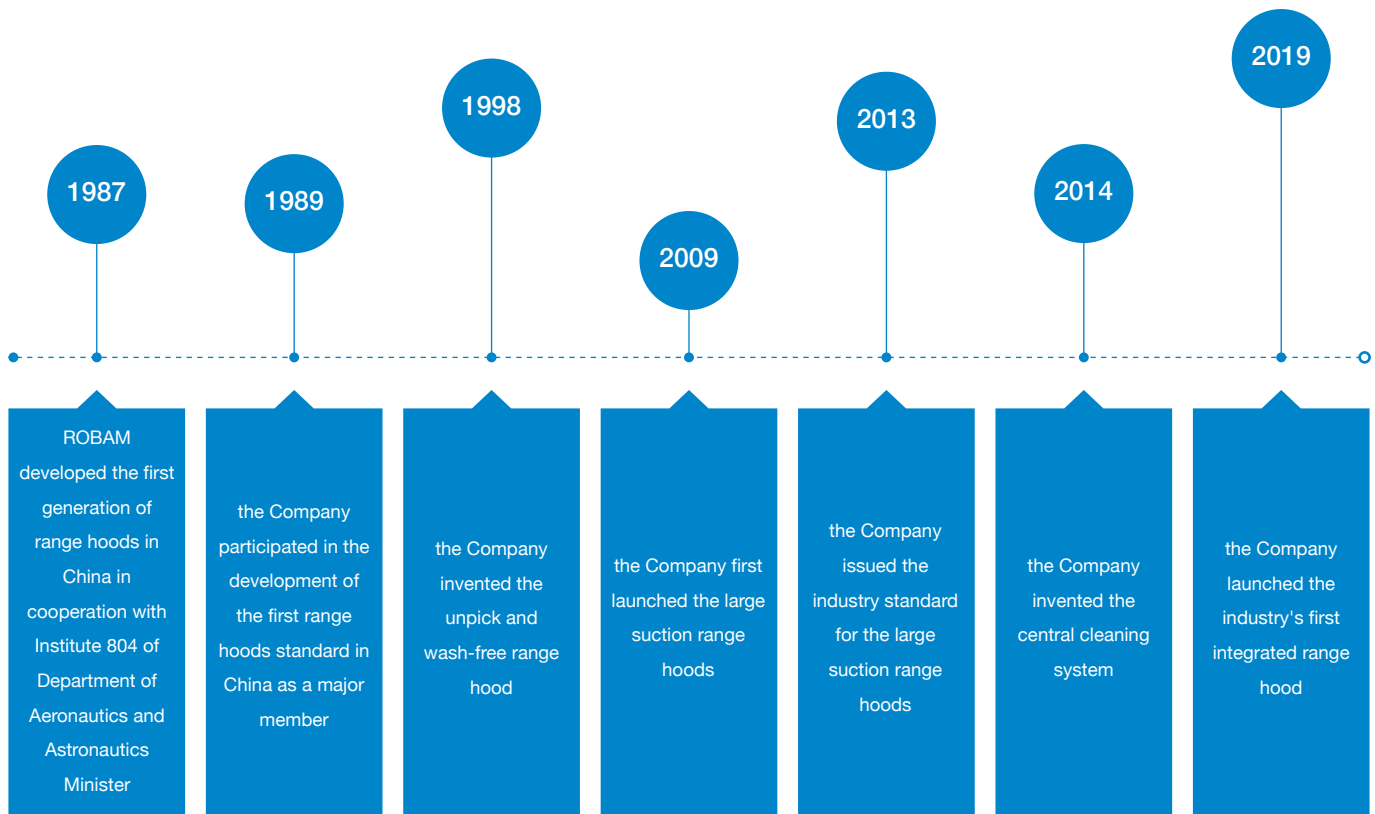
1987

ROBAM developed the first generation of range hoods in China in cooperation with Institute 804 of Department of Aeronautics and Astronautics Minister

1989

the Company participated in the development of the first range hoods standard in China as a major member

1998

the Company invented the unpick and wash-free range hood

2009

the Company first launched the large suction range hoods

2013

the Company issued the industry standard for the large suction range hoods

2014

the Company invented the central cleaning system

2019

the Company launched the industry's first integrated range hood